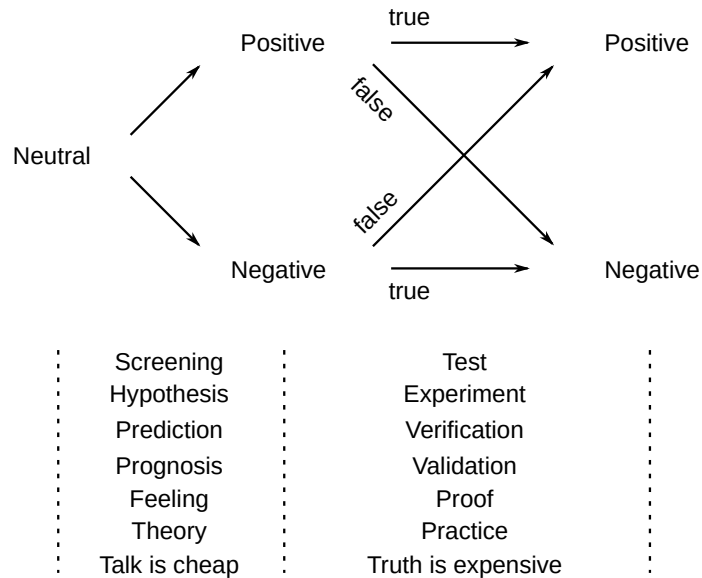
Neutral

Positive

Negative

true

false

false

true

Positive

Negative

Screening
Hypothesis
Prediction
Prognosis
Feeling
Theory
Talk is cheap

Test
Experiment
Verification
Validation
Proof
Practice
Truth is expensive